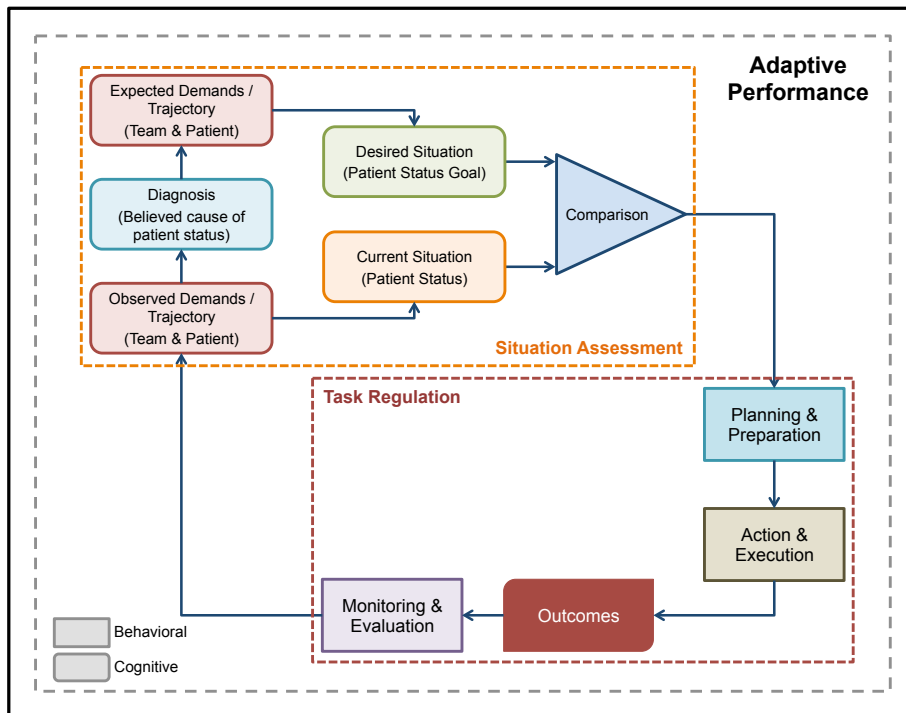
Adaptive Performance

Expected Demands / Trajectory (Team & Patient)

Desired Situation (Patient Status Goal)

Diagnosis (Believed cause of patient status)

Comparison

Current Situation (Patient Status)

Observed Demands / Trajectory (Team & Patient)

Situation Assessment

Task Regulation

Planning & Preparation

Action & Execution

Monitoring & Evaluation

Outcomes

Behavioral

Cognitive